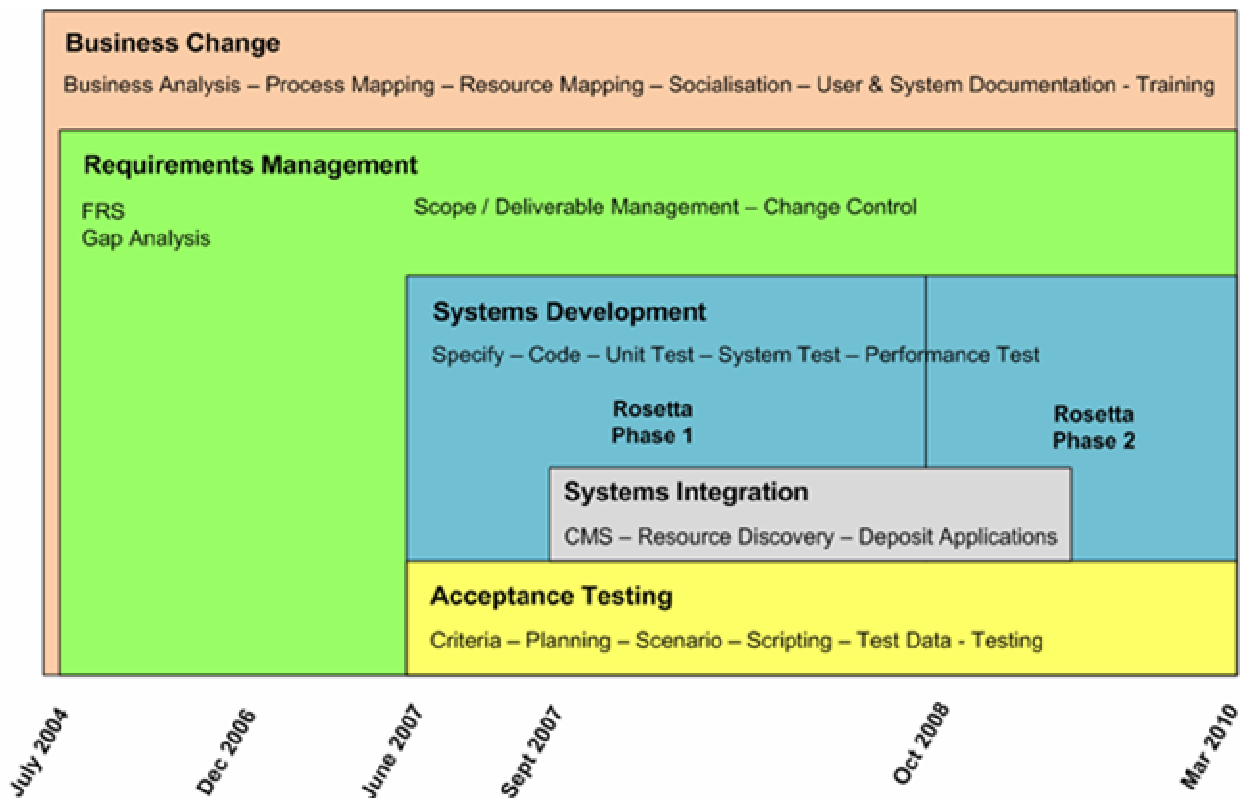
Business Change

Business Analysis – Process Mapping – Resource Mapping – Socialisation – User & System Documentation - Training

Requirements Management

FRS
Gap Analysis

Scope / Deliverable Management – Change Control

Systems Development

Specify – Code – Unit Test – System Test – Performance Test

Rosetta
Phase 1

Rosetta
Phase 2

Systems Integration

CMS – Resource Discovery – Deposit Applications

Acceptance Testing

Criteria – Planning – Scenario – Scripting – Test Data - Testing

July 2004
Dec 2006
June 2007
Sept 2007
Oct 2008
Mar 2010